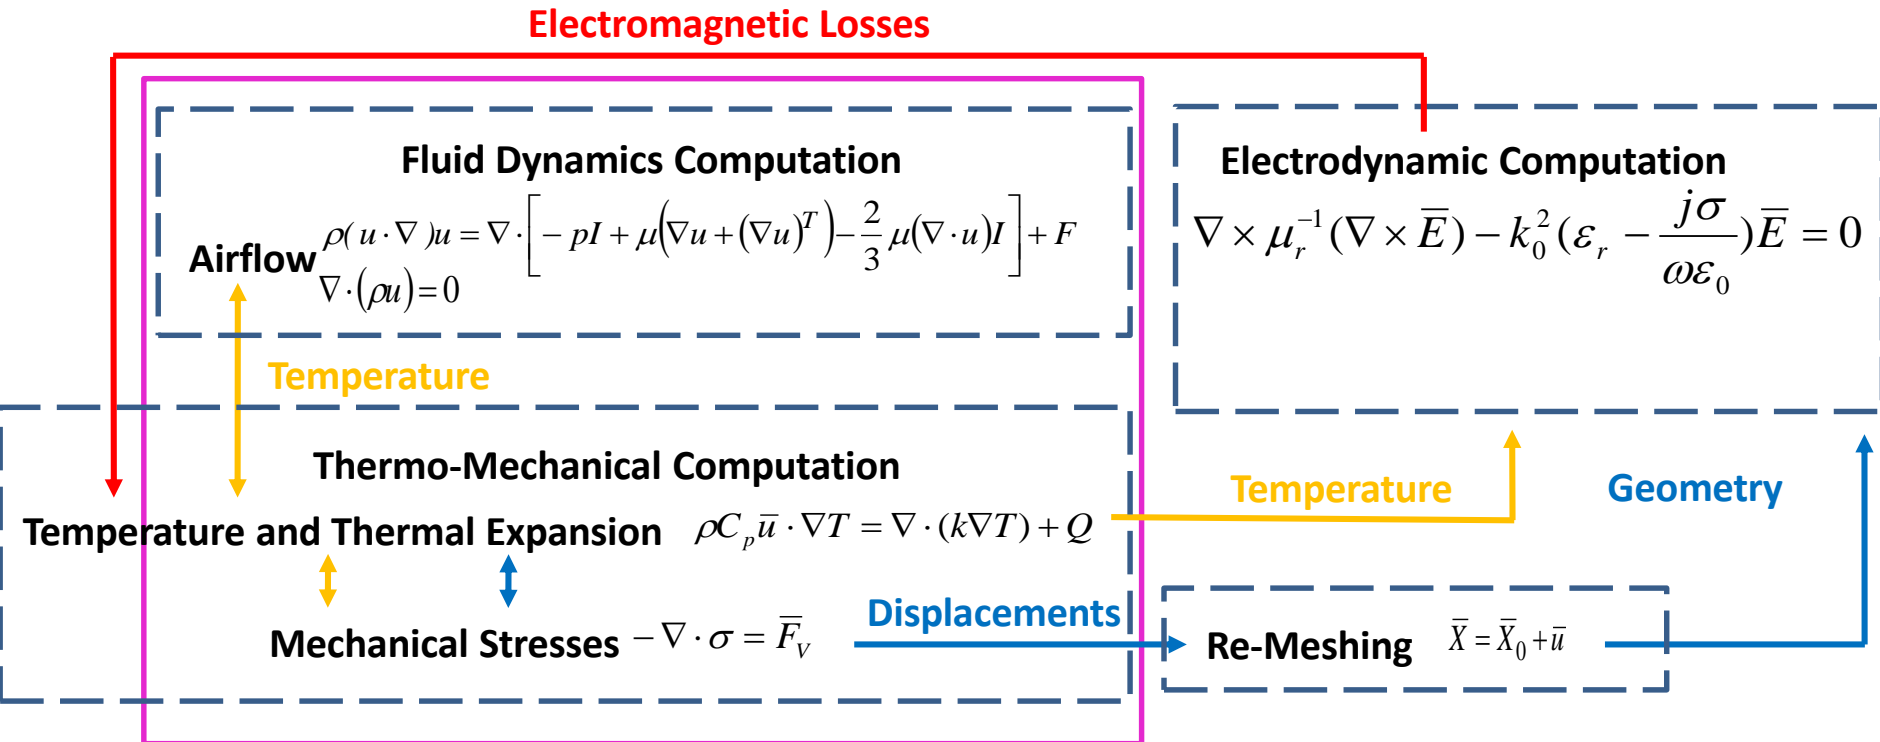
Electromagnetic Losses

Fluid Dynamics Computation

Airflow $\rho(u\cdot\nabla)u=\nabla\cdot\left[-pI+\mu\left(\nabla u+(\nabla u)^T\right)-\frac{2}{3}\mu(\nabla\cdot u)I\right]+F$
$\nabla\cdot(\rho u)=0$

Electrodynamic Computation

$\nabla\times\mu_r^{-1}(\nabla\times\overline{E})-k_0^2(\varepsilon_r-\frac{j\sigma}{\omega\varepsilon_0})\overline{E}=0$

Temperature

Thermo-Mechanical Computation

Temperature and Thermal Expansion $\rho C_p\overline{u}\cdot\nabla T=\nabla\cdot(k\nabla T)+Q$

Temperature

Geometry

Displacements

Mechanical Stresses $-\nabla\cdot\sigma=\overline{F}_V$

Re-Meshing $\overline{X}=\overline{X}_0+\overline{u}$